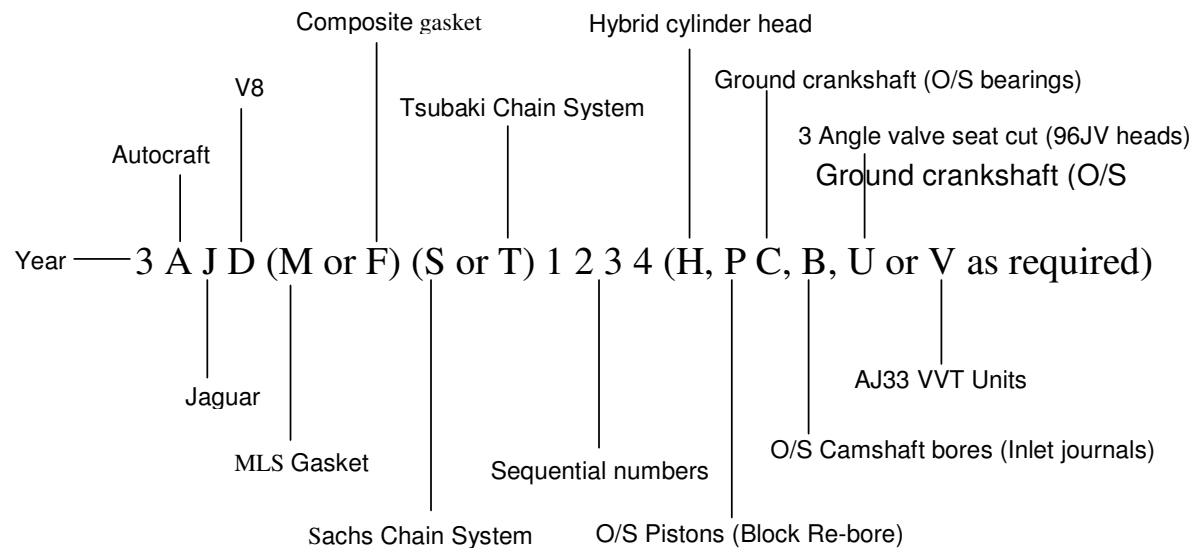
Composite gasket

Hybrid cylinder head

V8

Tsubaki Chain System

Ground crankshaft (O/S bearings)

Autocraft

3 Angle valve seat cut (96JV heads)

Ground crankshaft (O/S

Year 3 A J D (M or F) (S or T) 1 2 3 4 (H, P C, B, U or V as required)

AJ33 VVT Units

Jaguar

O/S Camshaft bores (Inlet journals)

MLS Gasket

Sequential numbers

Sachs Chain System

O/S Pistons (Block Re-bore)